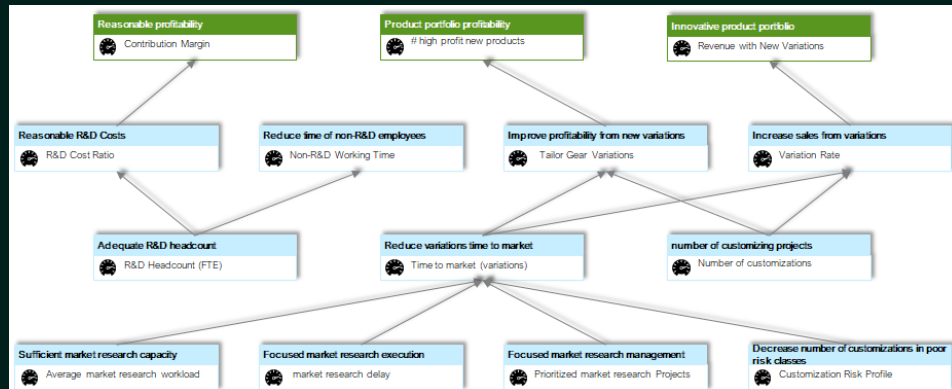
Reasonable profitability
Contribution Margin

Product portfolio profitability
# high profit new products

Innovative product portfolio
Revenue with New Variations

Reasonable R&D Costs
R&D Cost Ratio

Reduce time of non-R&D employees
Non-R&D Working Time

Improve profitability from new variations
Tailor Gear Variations

Increase sales from variations
Variation Rate

Adequate R&D headcount
R&D Headcount (FTE)

Reduce variations time to market
Time to market (variations)

number of customizing projects
Number of customizations

Sufficient market research capacity
Average market research workload

Focused market research execution
market research delay

Focused market research management
Prioritized market research Projects

Decrease number of customizations in poor risk classes
Customization Risk Profile